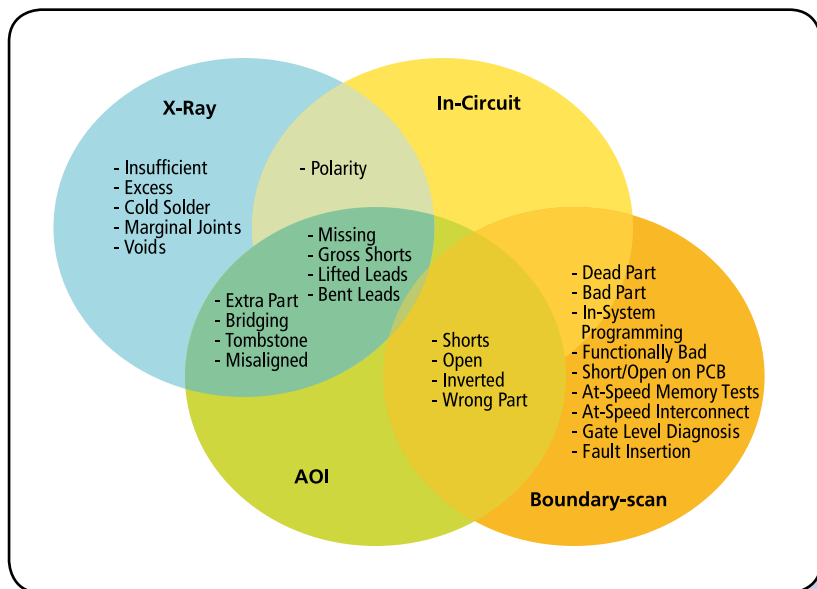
X-Ray

In-Circuit

- Insufficient
- Excess
- Cold Solder
- Marginal Joints
- Voids

- Polarity

- Missing
- Gross Shorts
- Lifted Leads
- Bent Leads

- Extra Part
- Bridging
- Tombstone
- Misaligned

- Dead Part
- Bad Part
- In-System Programming
- Functionally Bad
- Short/Open on PCB
- At-Speed Memory Tests
- At-Speed Interconnect
- Gate Level Diagnosis
- Fault Insertion

- Shorts
- Open
- Inverted
- Wrong Part

AOI

Boundary-scan